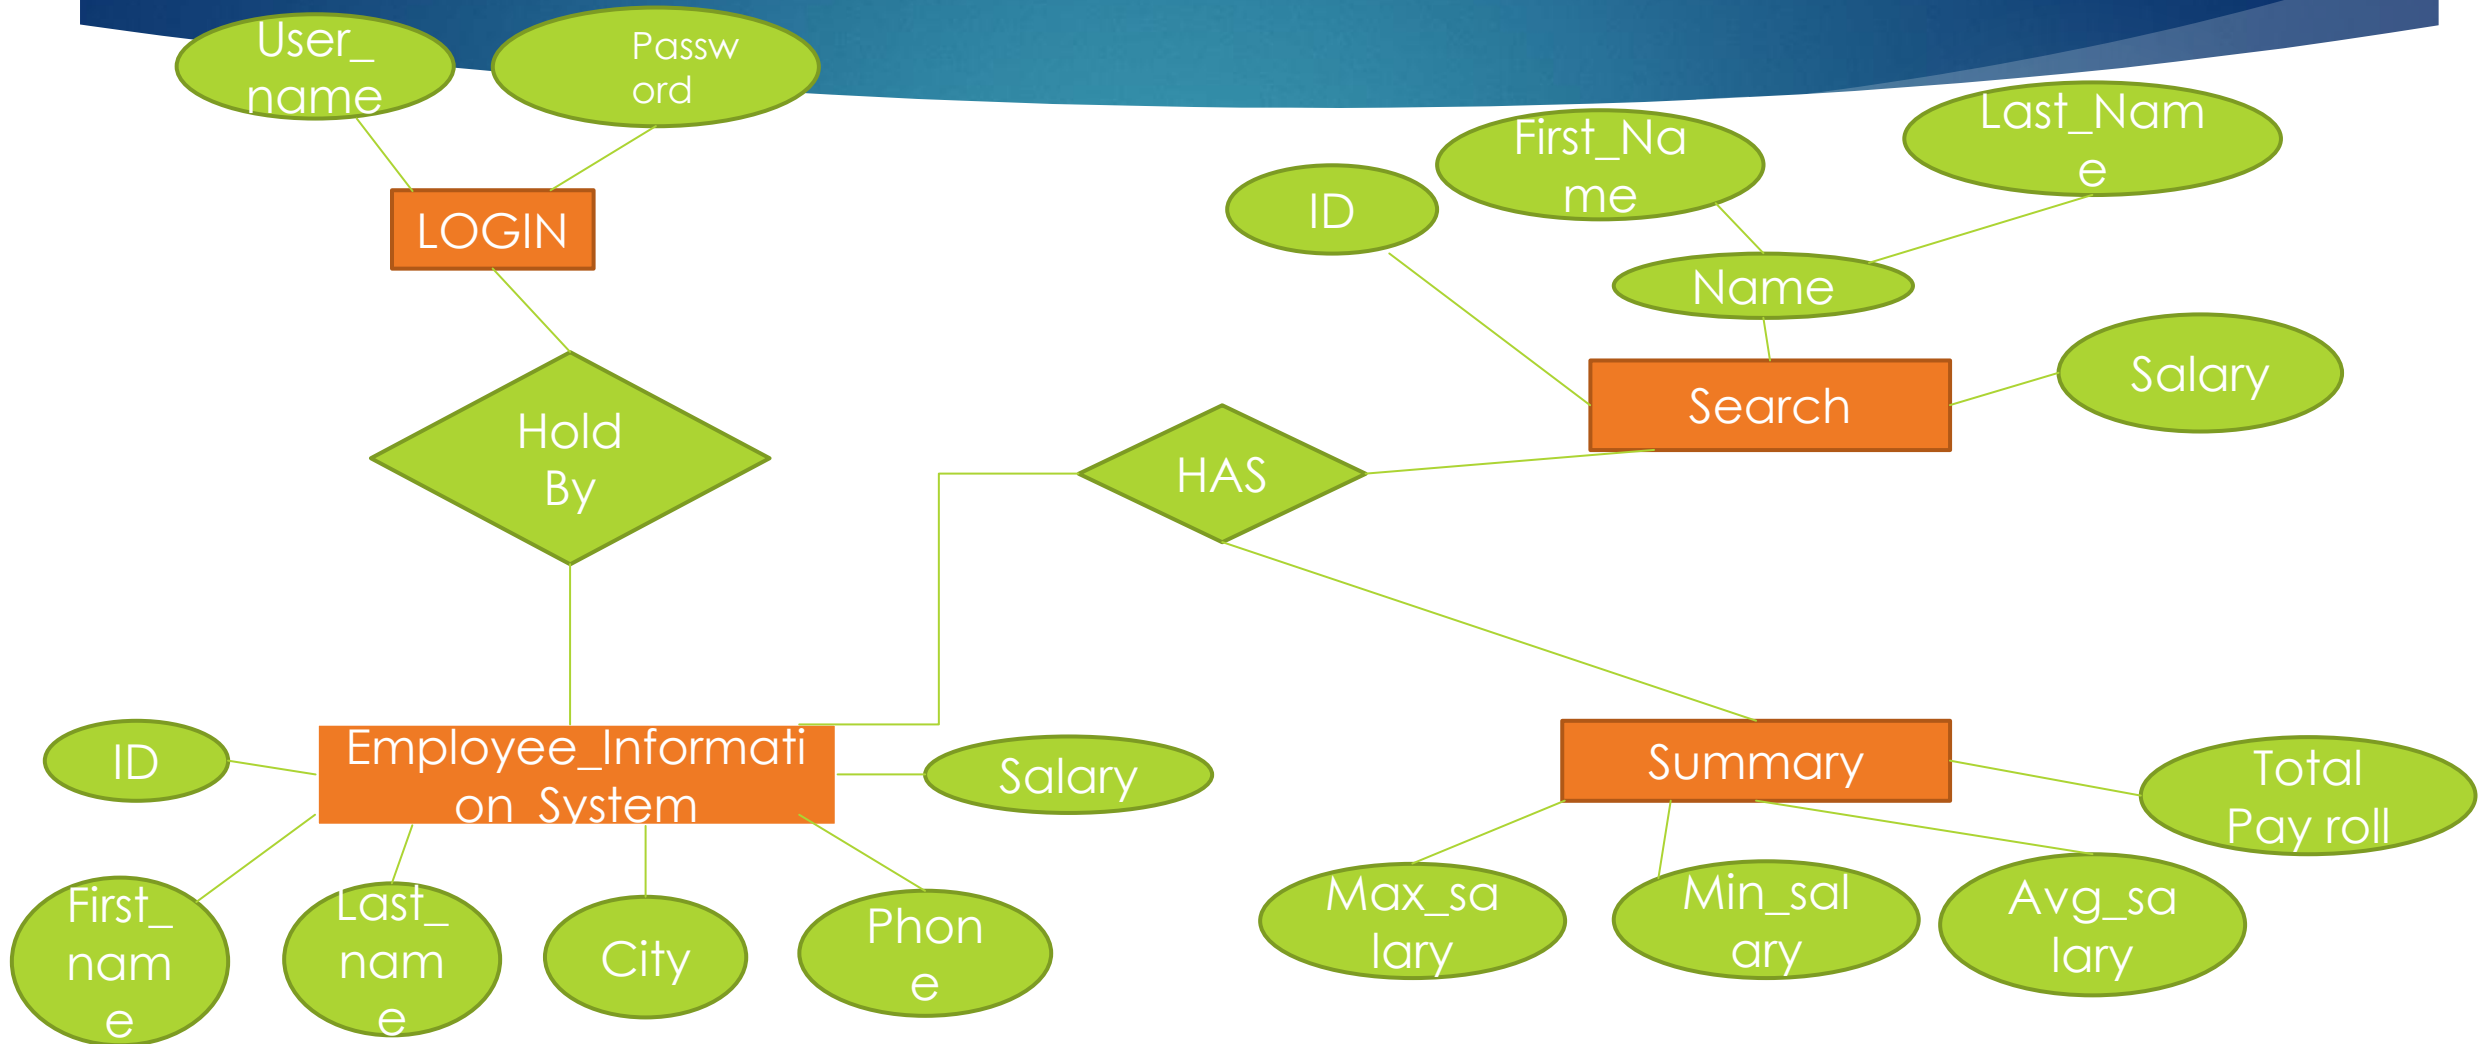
User_name

Password

LOGIN

Hold By

ID

First_Name

Last_Name

Name

Search

Salary

HAS

ID

Employee_Information_System

Salary

Summary

Total Pay roll

First_name

Last_name

City

Phone

Max_salary

Min_salary

Avg_salary